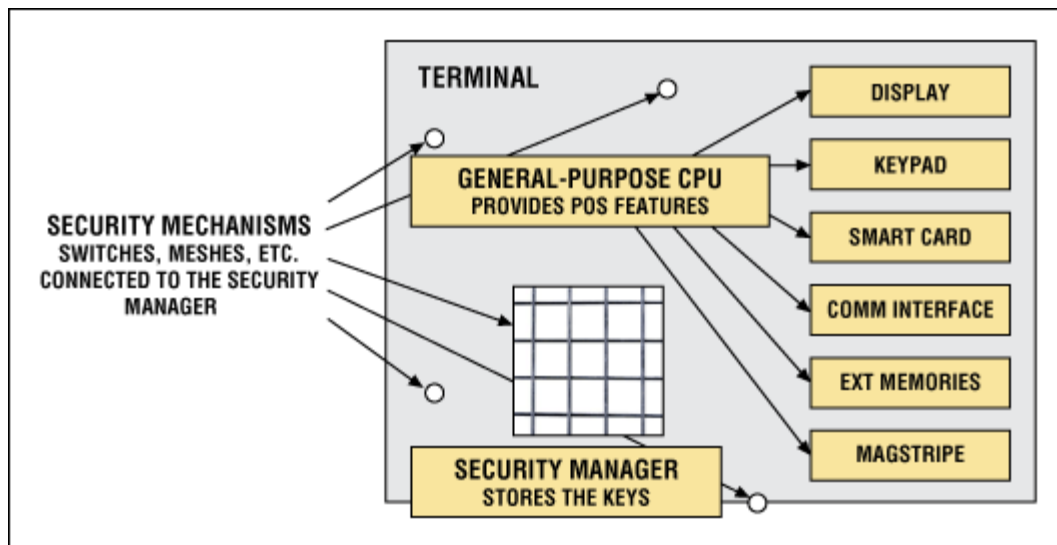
TERMINAL

SECURITY MECHANISMS
SWITCHES, MESHES, ETC. CONNECTED TO THE SECURITY MANAGER

GENERAL-PURPOSE CPU
PROVIDES POS FEATURES

DISPLAY

KEYPAD

SMART CARD

COMM INTERFACE

EXT MEMORIES

MAGSTRIPE

SECURITY MANAGER
STORES THE KEYS